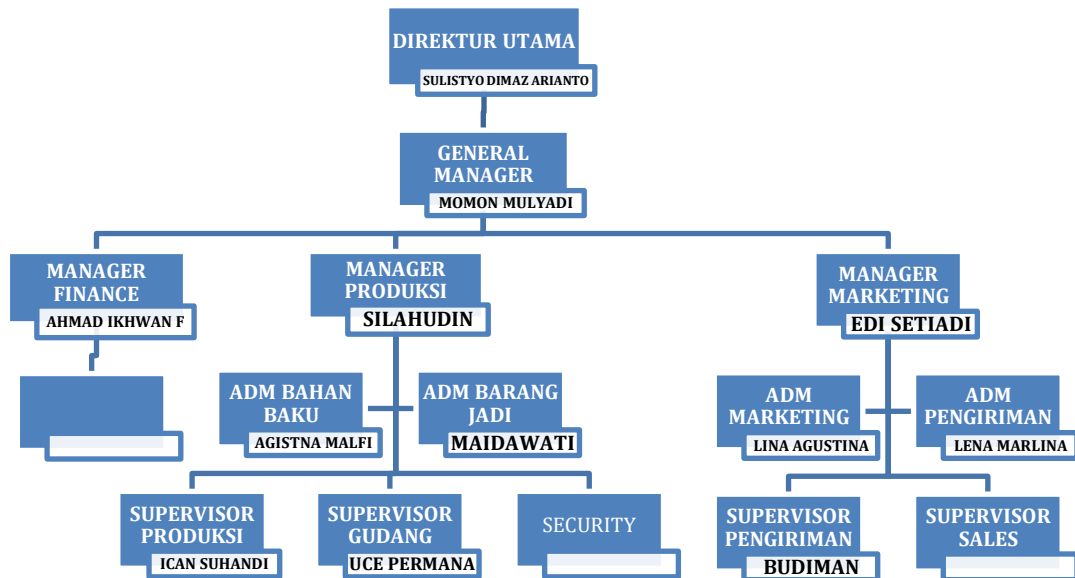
DIREKTUR UTAMA
SULISTYO DIMAZ ARIANTO

GENERAL MANAGER
MOMON MULYADI

MANAGER FINANCE
AHMAD IKHWAN F

MANAGER PRODUKSI
SILAHUDIN

MANAGER MARKETING
EDI SETIADI

ADM BAHAN BAKU
AGISTNA MALFI

ADM BARANG JADI
MAIDAWATI

ADM MARKETING
LINA AGUSTINA

ADM PENGIRIMAN
LENA MARLINA

SUPERVISOR PRODUKSI
ICAN SUHANDI

SUPERVISOR GUDANG
UCE PERMANA

SECURITY

SUPERVISOR PENGIRIMAN
BUDIMAN

SUPERVISOR SALES